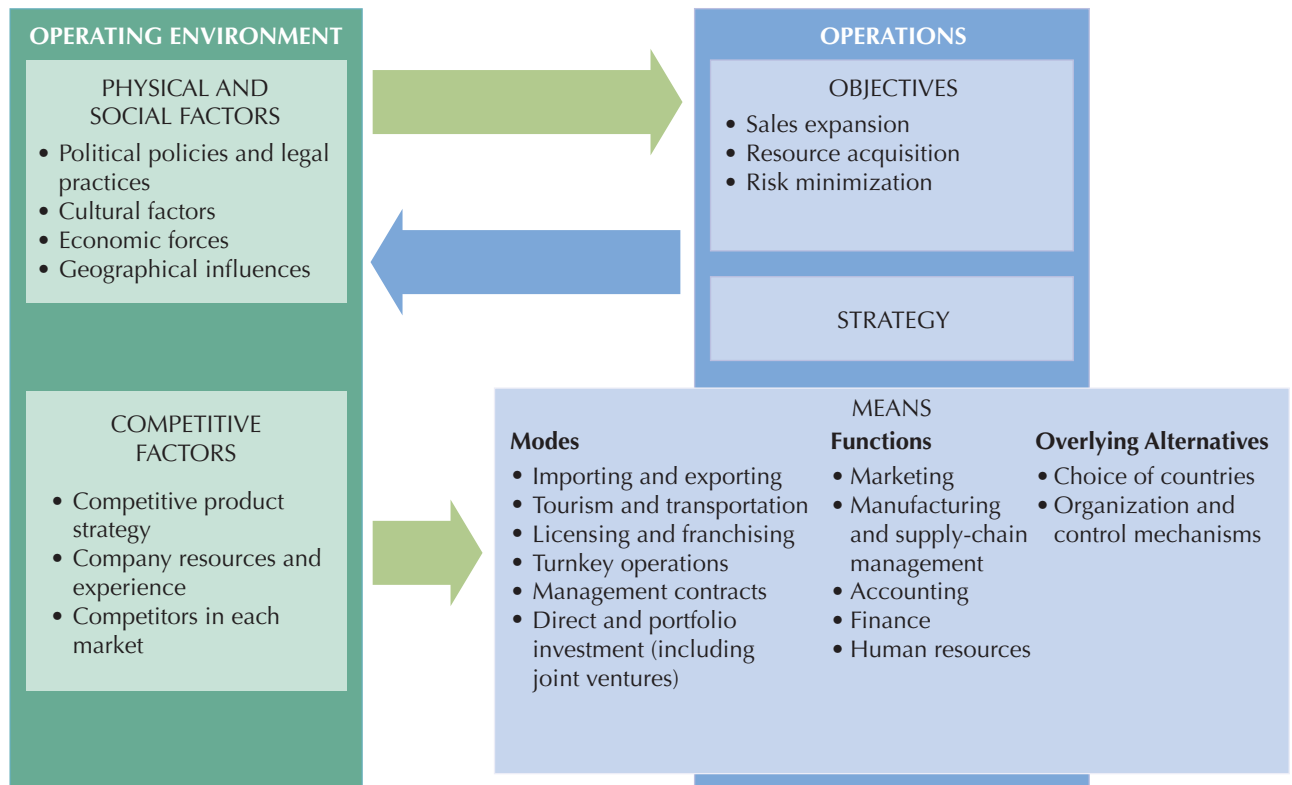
OPERATING ENVIRONMENT

PHYSICAL AND SOCIAL FACTORS

• Political policies and legal practices
• Cultural factors
• Economic forces
• Geographical influences

COMPETITIVE FACTORS

• Competitive product strategy
• Company resources and experience
• Competitors in each market

OPERATIONS

OBJECTIVES

• Sales expansion
• Resource acquisition
• Risk minimization

STRATEGY

MEANS

Modes

• Importing and exporting
• Tourism and transportation
• Licensing and franchising
• Turnkey operations
• Management contracts
• Direct and portfolio investment (including joint ventures)

Functions

• Marketing
• Manufacturing and supply-chain management
• Accounting
• Finance
• Human resources

Overlying Alternatives

• Choice of countries
• Organization and control mechanisms